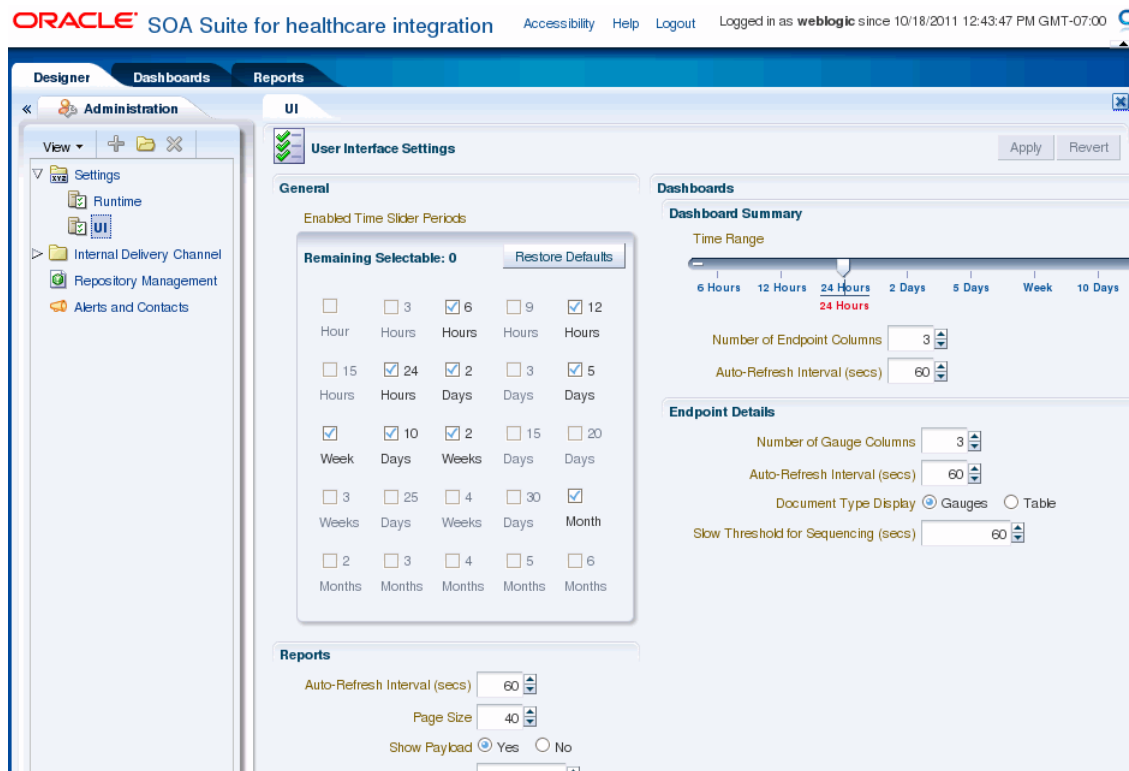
ORACLE SOA Suite for healthcare integration Accessibility Help Logout Logged in as weblogic since 10/18/2011 12:43:47 PM GMT-07:00

Designer Dashboards Reports

« Administration

UI

View ▾

Settings
Runtime
UI
Internal Delivery Channel
Repository Management
Alerts and Contacts

User Interface Settings

Apply Revert

General

Enabled Time Slider Periods

Remaining Selectable: 0 Restore Defaults

| | | | | |
|---|---|---|---|---|
| Hour | 3 Hours | 6 Hours | 9 Hours | 12 Hours |
| 15 Hours | 24 Hours | 2 Days | 3 Days | 5 Days |
| Week | 10 Days | 2 Weeks | 15 Days | 20 Days |
| 3 Weeks | 25 Days | 4 Weeks | 30 Days | Month |
| 2 Months | 3 Months | 4 Months | 5 Months | 6 Months |

Reports

Auto-Refresh Interval (secs) 60

Page Size 40

Show Payload Yes No

Dashboards

Dashboard Summary

Time Range

6 Hours 12 Hours 24 Hours 2 Days 5 Days Week 10 Days

24 Hours

Number of Endpoint Columns 3

Auto-Refresh Interval (secs) 60

Endpoint Details

Number of Gauge Columns 3

Auto-Refresh Interval (secs) 60

Document Type Display Gauges Table

Slow Threshold for Sequencing (secs) 60